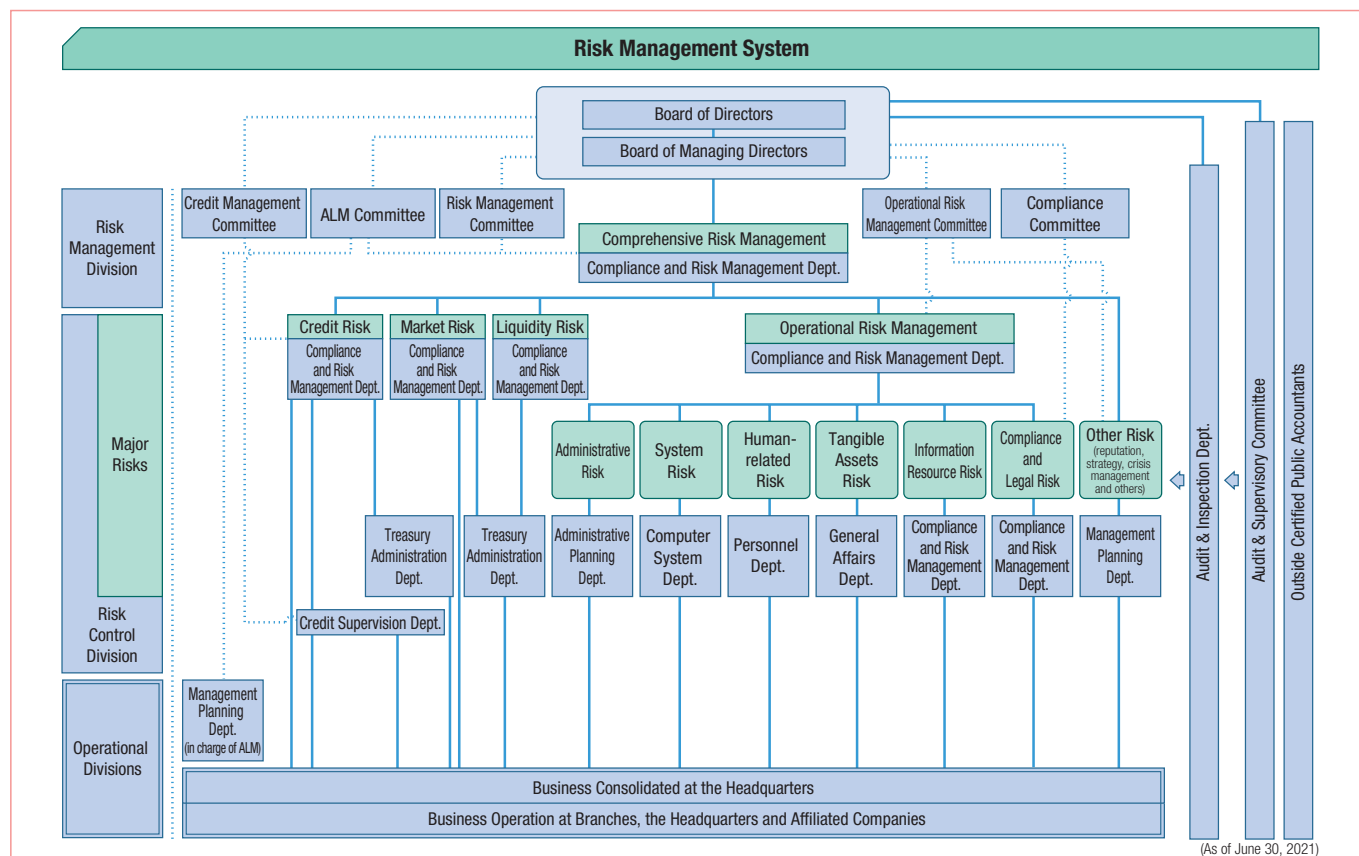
Risk Management System

Board of Directors
Board of Managing Directors

Risk Management Division

Credit Management Committee
ALM Committee
Risk Management Committee
Operational Risk Management Committee
Compliance Committee

Comprehensive Risk Management
Compliance and Risk Management Dept.

Major Risks

Credit Risk
Compliance and Risk Management Dept.

Market Risk
Compliance and Risk Management Dept.

Liquidity Risk
Compliance and Risk Management Dept.

Operational Risk Management
Compliance and Risk Management Dept.

Administrative Risk
System Risk
Human-related Risk
Tangible Assets Risk
Information Resource Risk
Compliance and Legal Risk
Other Risk (reputation, strategy, crisis management and others)

Risk Control Division

Treasury Administration Dept.
Treasury Administration Dept.
Administrative Planning Dept.
Computer System Dept.
Personnel Dept.
General Affairs Dept.
Compliance and Risk Management Dept.
Compliance and Risk Management Dept.
Management Planning Dept.

Credit Supervision Dept.

Operational Divisions

Management Planning Dept. (in charge of ALM)

Business Consolidated at the Headquarters
Business Operation at Branches, the Headquarters and Affiliated Companies

Audit & Inspection Dept.
Audit & Supervisory Committee
Outside Certified Public Accountants

(As of June 30, 2021)